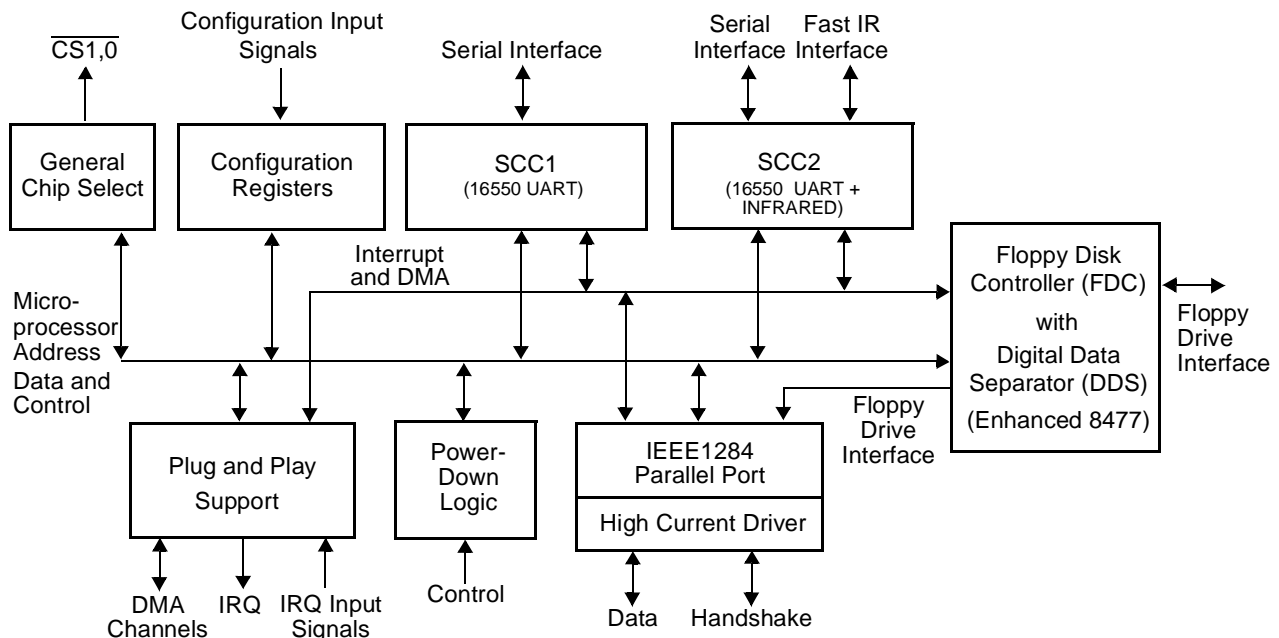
$\overline{CS1,0}$

Configuration Input Signals

Serial Interface

Serial Interface

Fast IR Interface

General Chip Select

Configuration Registers

SCC1 (16550 UART)

SCC2 (16550 UART + INFRARED)

Interrupt and DMA

Floppy Disk Controller (FDC) with Digital Data Separator (DDS) (Enhanced 8477)

Floppy Drive Interface

Microprocessor Address Data and Control

Floppy Drive Interface

Plug and Play Support

Power-Down Logic

IEEE1284 Parallel Port

High Current Driver

DMA Channels

IRQ

IRQ Input Signals

Control

Data

Handshake